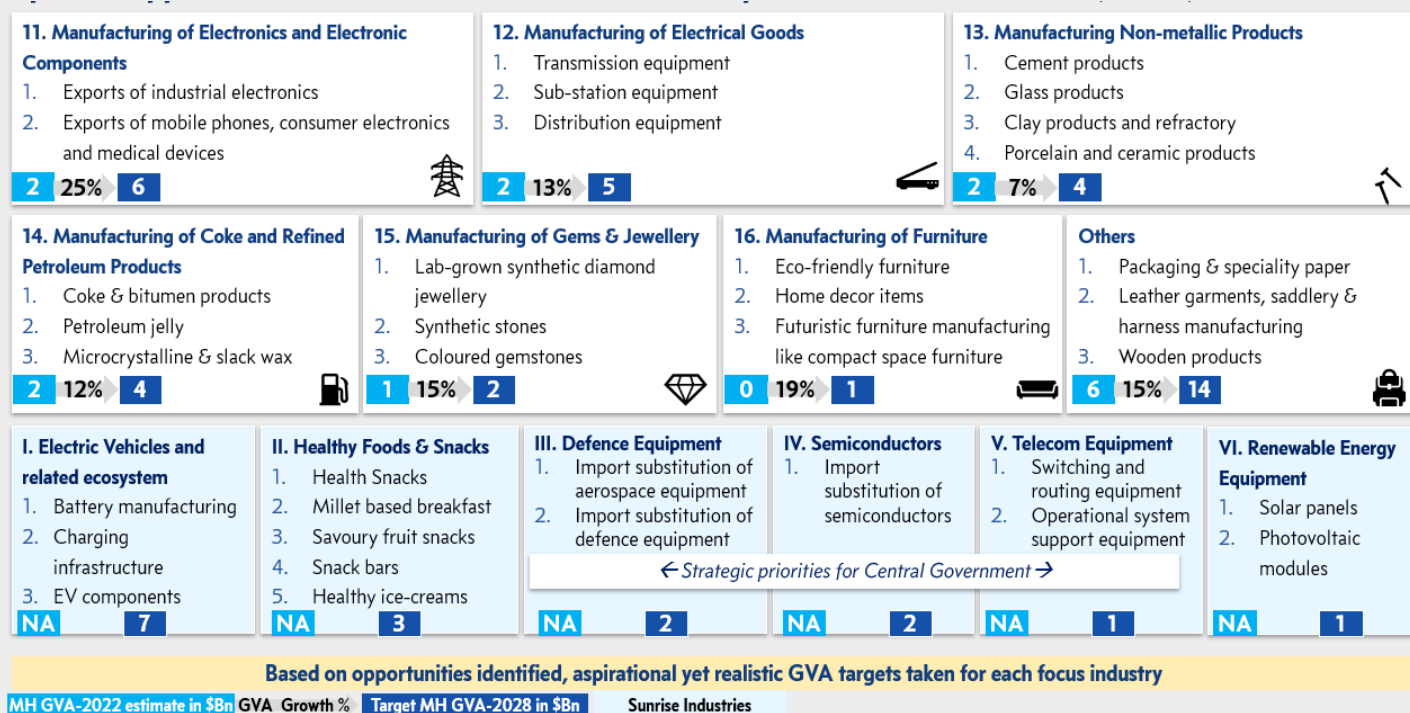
11. Manufacturing of Electronics and Electronic Components
1. Exports of industrial electronics
2. Exports of mobile phones, consumer electronics and medical devices
2 25% 6

12. Manufacturing of Electrical Goods
1. Transmission equipment
2. Sub-station equipment
3. Distribution equipment
2 13% 5

13. Manufacturing Non-metallic Products
1. Cement products
2. Glass products
3. Clay products and refractory
4. Porcelain and ceramic products
2 7% 4

14. Manufacturing of Coke and Refined Petroleum Products
1. Coke & bitumen products
2. Petroleum jelly
3. Microcrystalline & slack wax
2 12% 4

15. Manufacturing of Gems & Jewellery
1. Lab-grown synthetic diamond jewellery
2. Synthetic stones
3. Coloured gemstones
1 15% 2

16. Manufacturing of Furniture
1. Eco-friendly furniture
2. Home decor items
3. Futuristic furniture manufacturing like compact space furniture
0 19% 1

Others
1. Packaging & speciality paper
2. Leather garments, saddlery & harness manufacturing
3. Wooden products
6 15% 14

I. Electric Vehicles and related ecosystem
1. Battery manufacturing
2. Charging infrastructure
3. EV components
NA 7

II. Healthy Foods & Snacks
1. Health Snacks
2. Millet based breakfast
3. Savoury fruit snacks
4. Snack bars
5. Healthy ice-creams
NA 3

III. Defence Equipment
1. Import substitution of aerospace equipment
2. Import substitution of defence equipment
NA 2

IV. Semiconductors
1. Import substitution of semiconductors
NA 2

V. Telecom Equipment
1. Switching and routing equipment
2. Operational system support equipment
NA 1

← Strategic priorities for Central Government →

VI. Renewable Energy Equipment
1. Solar panels
2. Photovoltaic modules
NA 1

Based on opportunities identified, aspirational yet realistic GVA targets taken for each focus industry

MH GVA-2022 estimate in $Bn GVA Growth % Target MH GVA-2028 in $Bn Sunrise Industries